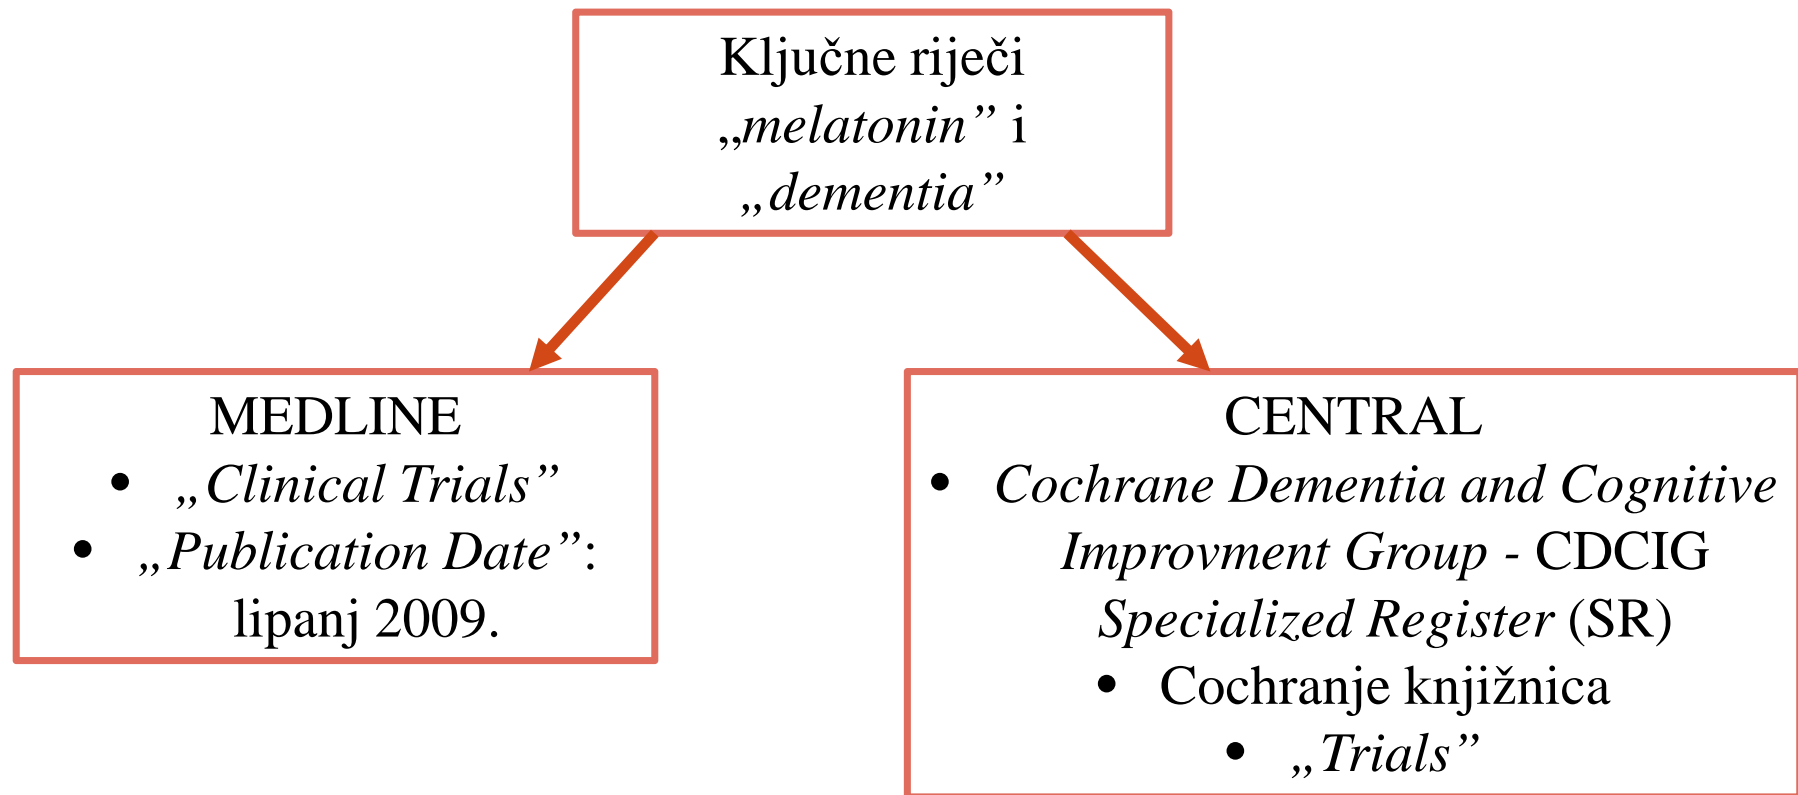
Ključne riječi
„melatonin” i
„dementia”

MEDLINE
- „Clinical Trials”
- „Publication Date”: lipanj 2009.

CENTRAL
- Cochrane Dementia and Cognitive Improvment Group - CDCIG Specialized Register (SR)
- Cochranje knjižnica
- „Trials”